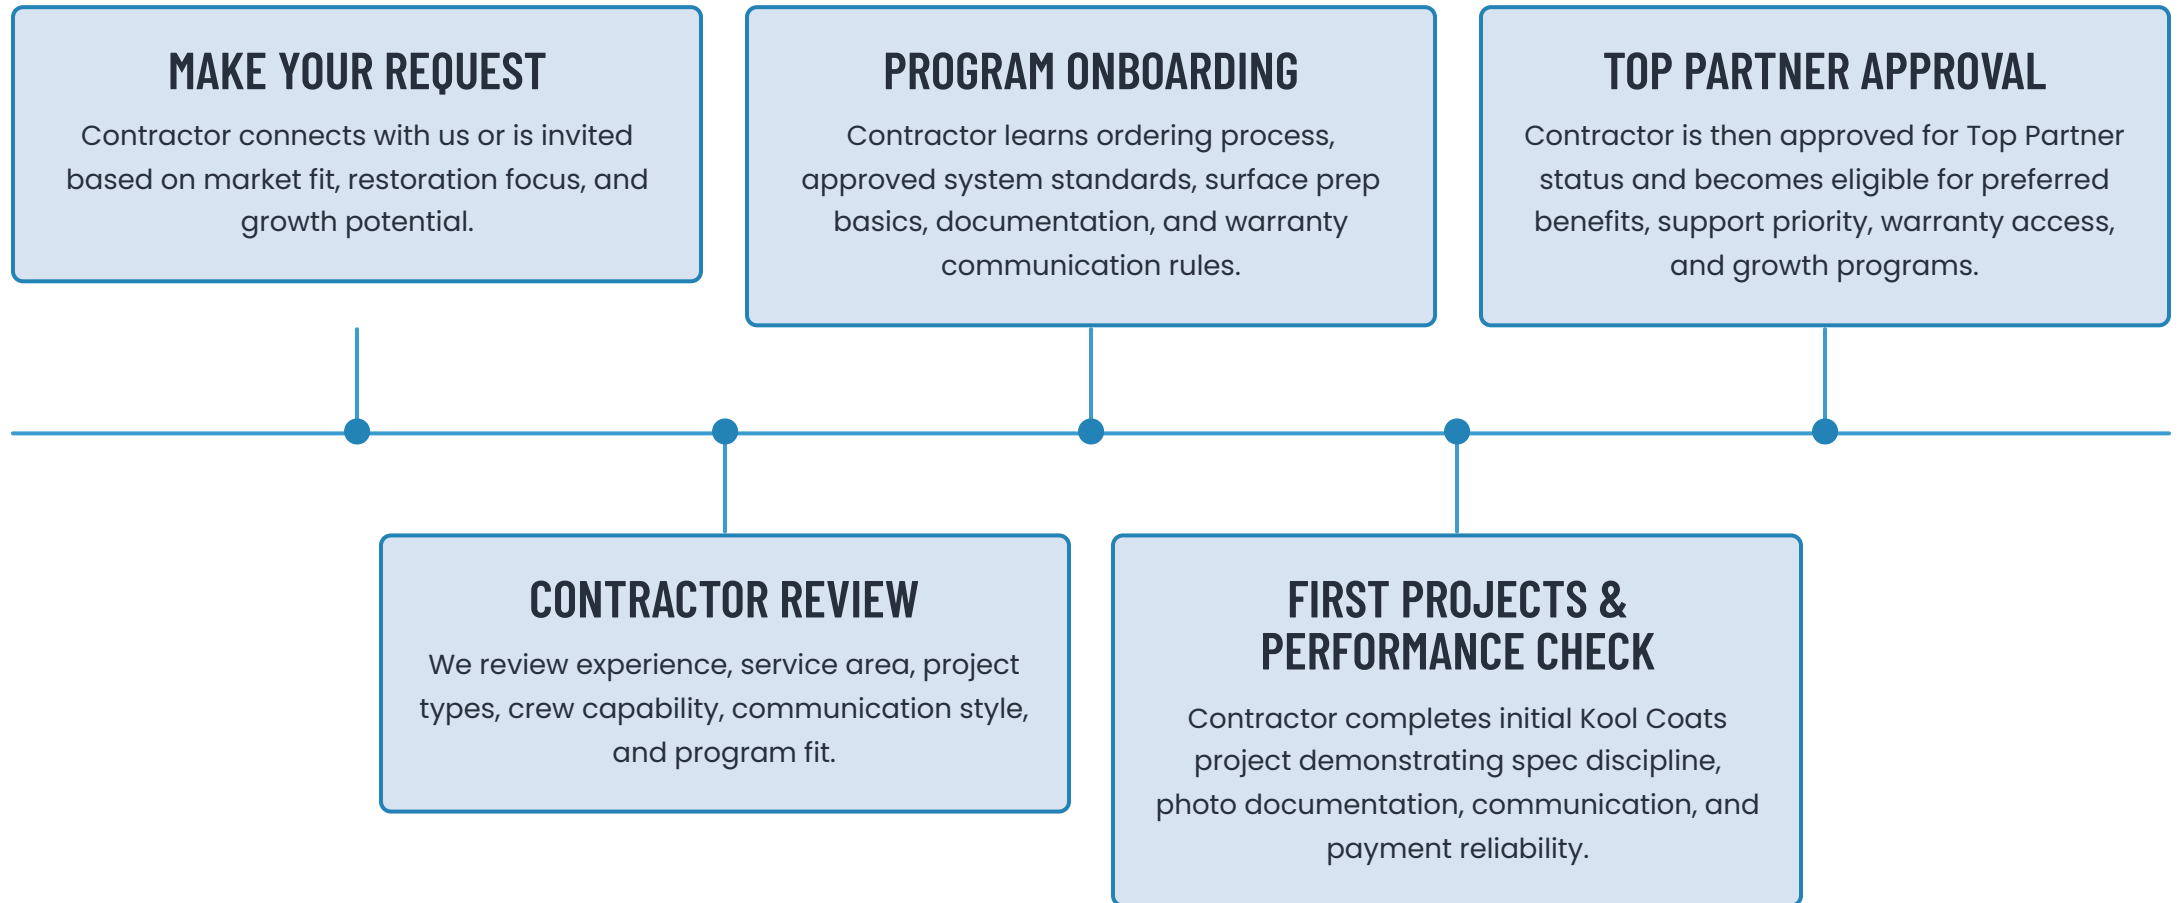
MAKE YOUR REQUEST

Contractor connects with us or is invited based on market fit, restoration focus, and growth potential.

CONTRACTOR REVIEW

We review experience, service area, project types, crew capability, communication style, and program fit.

PROGRAM ONBOARDING

Contractor learns ordering process, approved system standards, surface prep basics, documentation, and warranty communication rules.

FIRST PROJECTS & PERFORMANCE CHECK

Contractor completes initial Kool Coats project demonstrating spec discipline, photo documentation, communication, and payment reliability.

TOP PARTNER APPROVAL

Contractor is then approved for Top Partner status and becomes eligible for preferred benefits, support priority, warranty access, and growth programs.